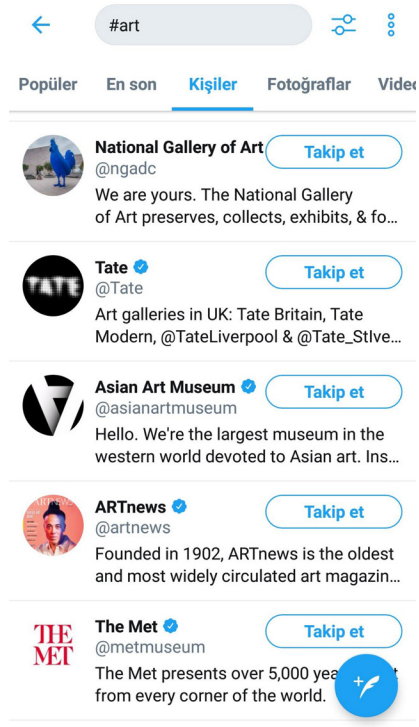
#art

Popüler En son Kişiler Fotoğraflar Video

National Gallery of Art
@ngadc
Takip et
We are yours. The National Gallery of Art preserves, collects, exhibits, & fo...

TATE
Tate
@Tate
Takip et
Art galleries in UK: Tate Britain, Tate Modern, @TateLiverpool & @Tate_StIve...

Asian Art Museum
@asianartmuseum
Takip et
Hello. We're the largest museum in the western world devoted to Asian art. Ins...

ARTnews
@artnews
Takip et
Founded in 1902, ARTnews is the oldest and most widely circulated art magazin...

THE MET
The Met
@metmuseum
Takip et
The Met presents over 5,000 yea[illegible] from every corner of the world.